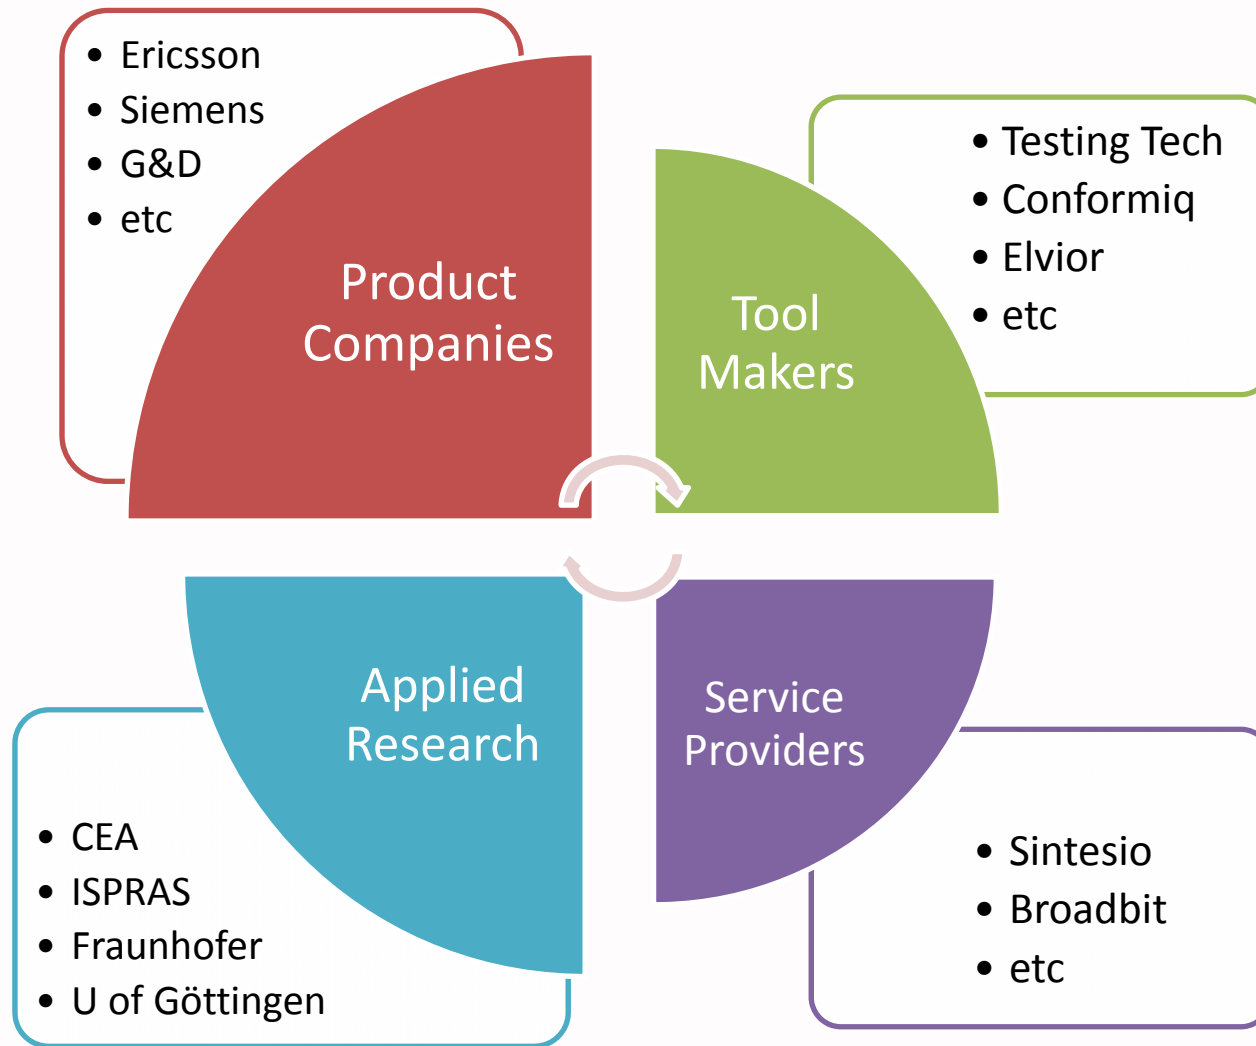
- Ericsson
- Siemens
- G&D
- etc

Product Companies

- Testing Tech
- Conformiq
- Elvior
- etc

Tool Makers

Applied Research

Service Providers

- CEA
- ISPRAS
- Fraunhofer
- U of Göttingen

- Sintesio
- Broadbit
- etc